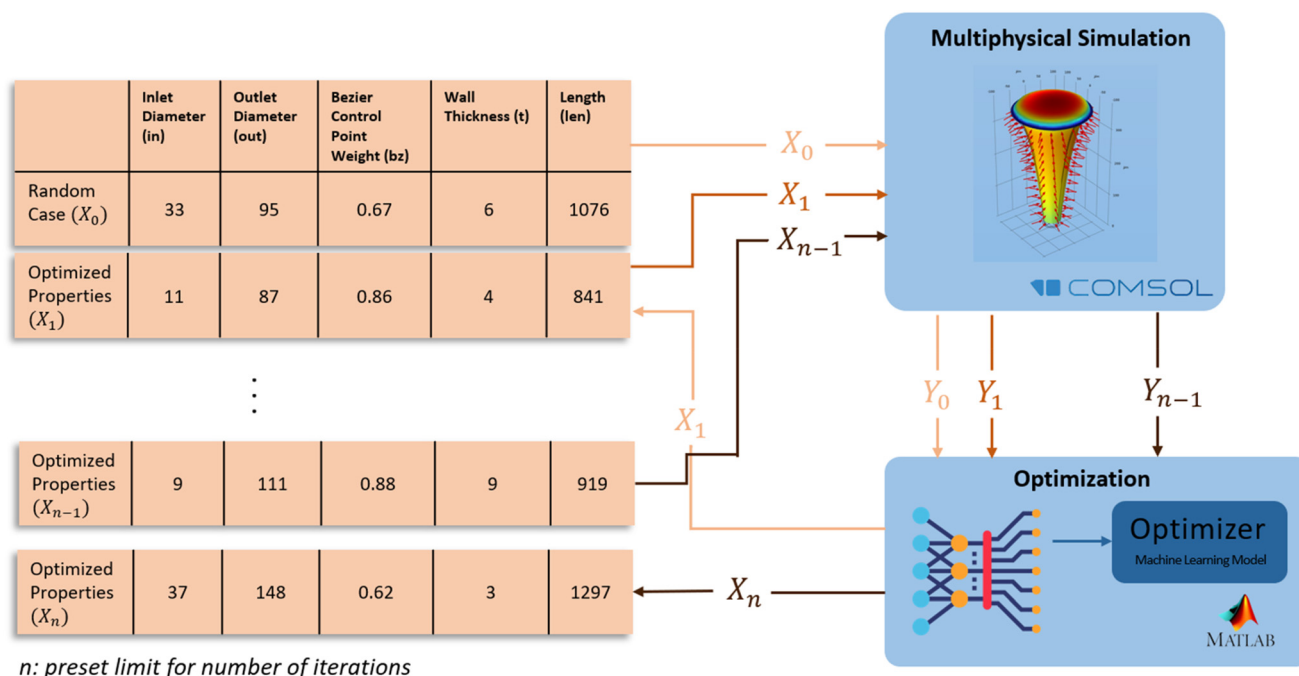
| | Inlet Diameter (in) | Outlet Diameter (out) | Bezier Control Point Weight (bz) | Wall Thickness (t) | Length (len) |
|---|---|---|---|---|---|
| Random Case $(X_0)$ | 33 | 95 | 0.67 | 6 | 1076 |
| Optimized Properties $(X_1)$ | 11 | 87 | 0.86 | 4 | 841 |

⋮

| Optimized Properties $(X_{n-1})$ | 9 | 111 | 0.88 | 9 | 919 |
|---|---|---|---|---|---|

| Optimized Properties $(X_n)$ | 37 | 148 | 0.62 | 3 | 1297 |
|---|---|---|---|---|---|

n: preset limit for number of iterations

$X_0$

$X_1$

$X_{n-1}$

$X_1$

$X_n$

Multiphysical Simulation

COMSOL

$Y_0$

$Y_1$

$Y_{n-1}$

Optimization

Optimizer

Machine Learning Model

MATLAB